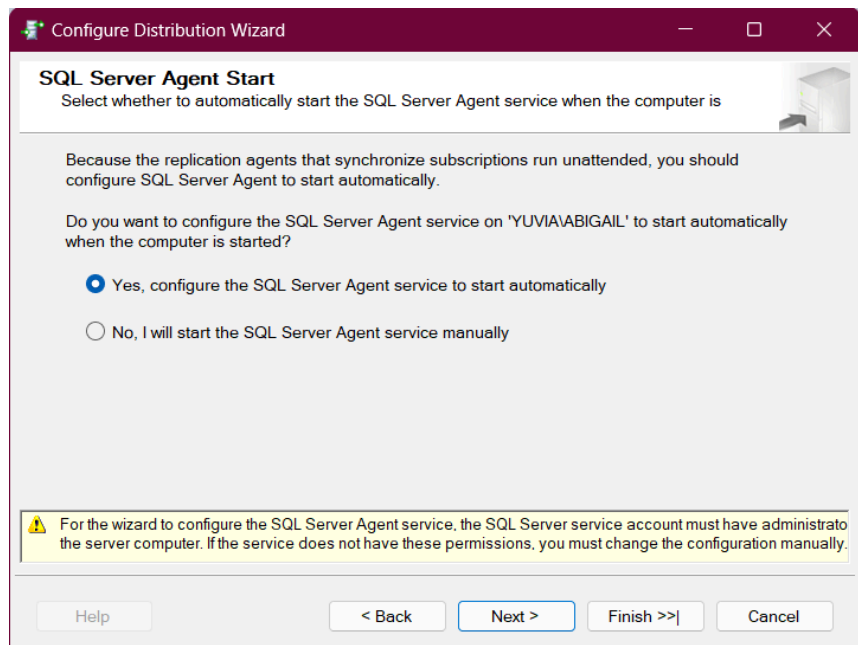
Configure Distribution Wizard

SQL Server Agent Start
Select whether to automatically start the SQL Server Agent service when the computer is

Because the replication agents that synchronize subscriptions run unattended, you should configure SQL Server Agent to start automatically.

Do you want to configure the SQL Server Agent service on 'YUVIA\ABIGAIL' to start automatically when the computer is started?

Yes, configure the SQL Server Agent service to start automatically

No, I will start the SQL Server Agent service manually

For the wizard to configure the SQL Server Agent service, the SQL Server service account must have administrato the server computer. If the service does not have these permissions, you must change the configuration manually.

Help
< Back
Next >
Finish >>|
Cancel